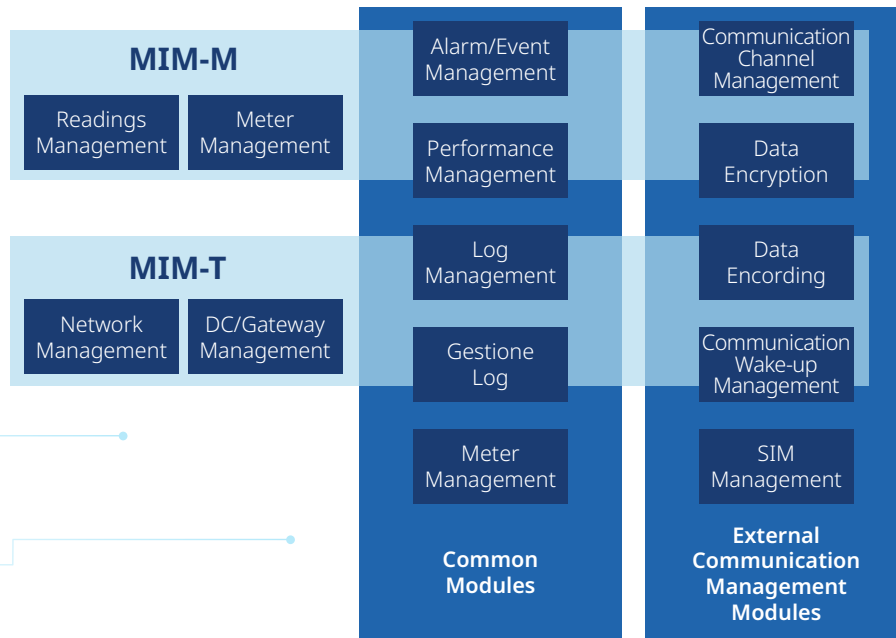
MIM-M

Readings Management

Meter Management

MIM-T

Network Management

DC/Gateway Management

Alarm/Event Management

Performance Management

Log Management

Gestione Log

Meter Management

Common Modules

Communication Channel Management

Data Encryption

Data Encording

Communication Wake-up Management

SIM Management

External Communication Management Modules